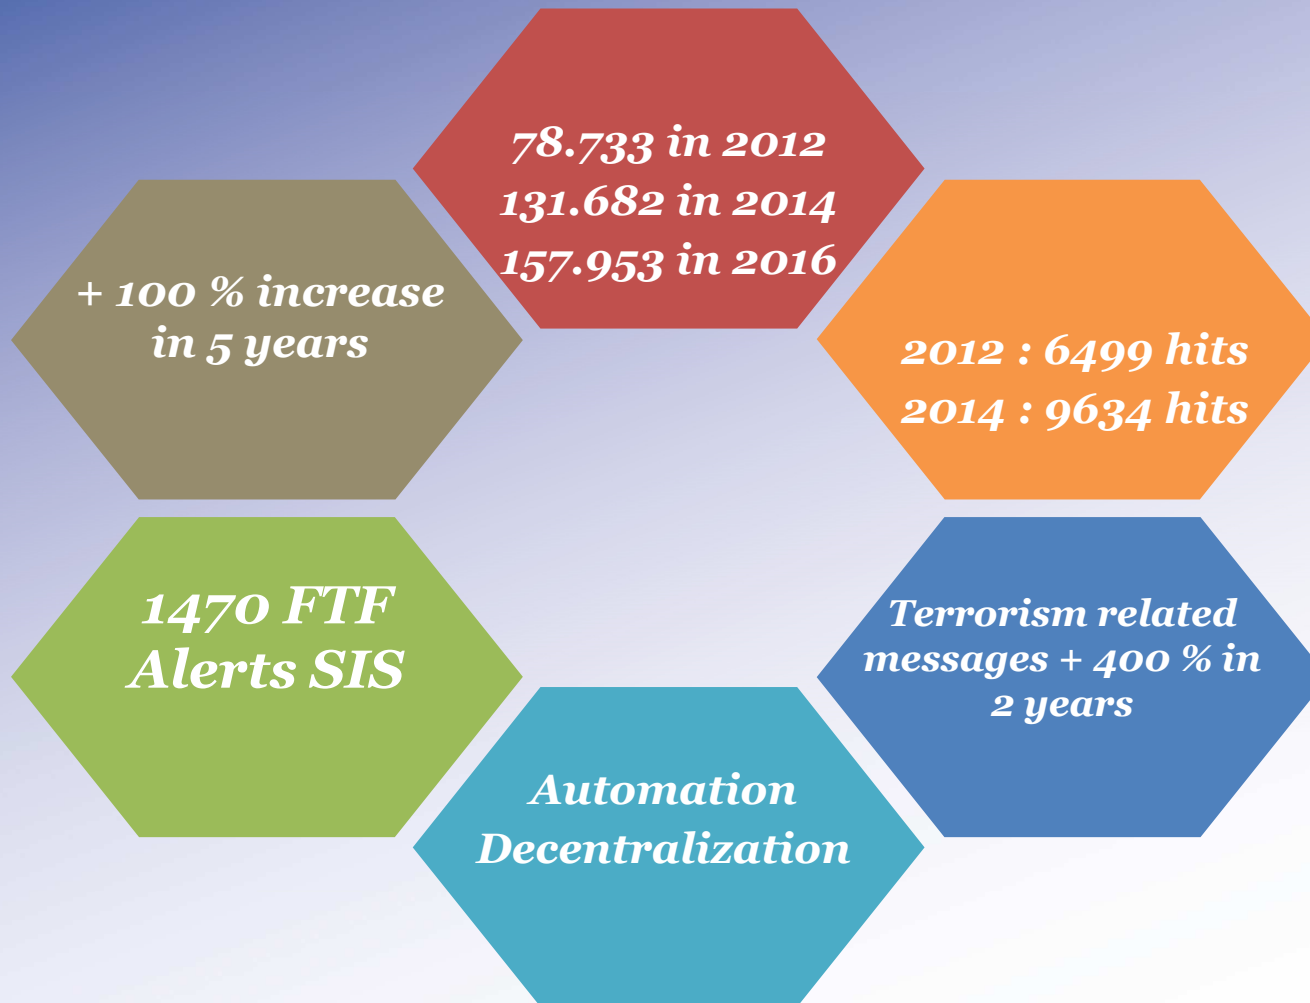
78.733 in 2012
131.682 in 2014
157.953 in 2016

+ 100 % increase in 5 years

2012 : 6499 hits
2014 : 9634 hits

1470 FTF Alerts SIS

Terrorism related messages + 400 % in 2 years

Automation
Decentralization